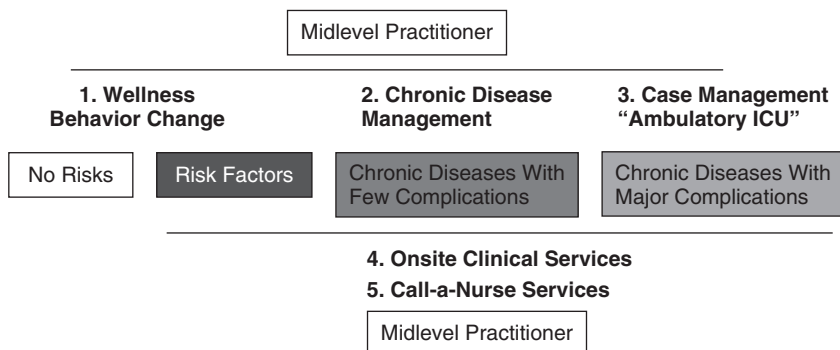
Midlevel Practitioner

1. Wellness Behavior Change

2. Chronic Disease Management

3. Case Management "Ambulatory ICU"

No Risks

Risk Factors

Chronic Diseases With Few Complications

Chronic Diseases With Major Complications

4. Onsite Clinical Services

5. Call-a-Nurse Services

Midlevel Practitioner